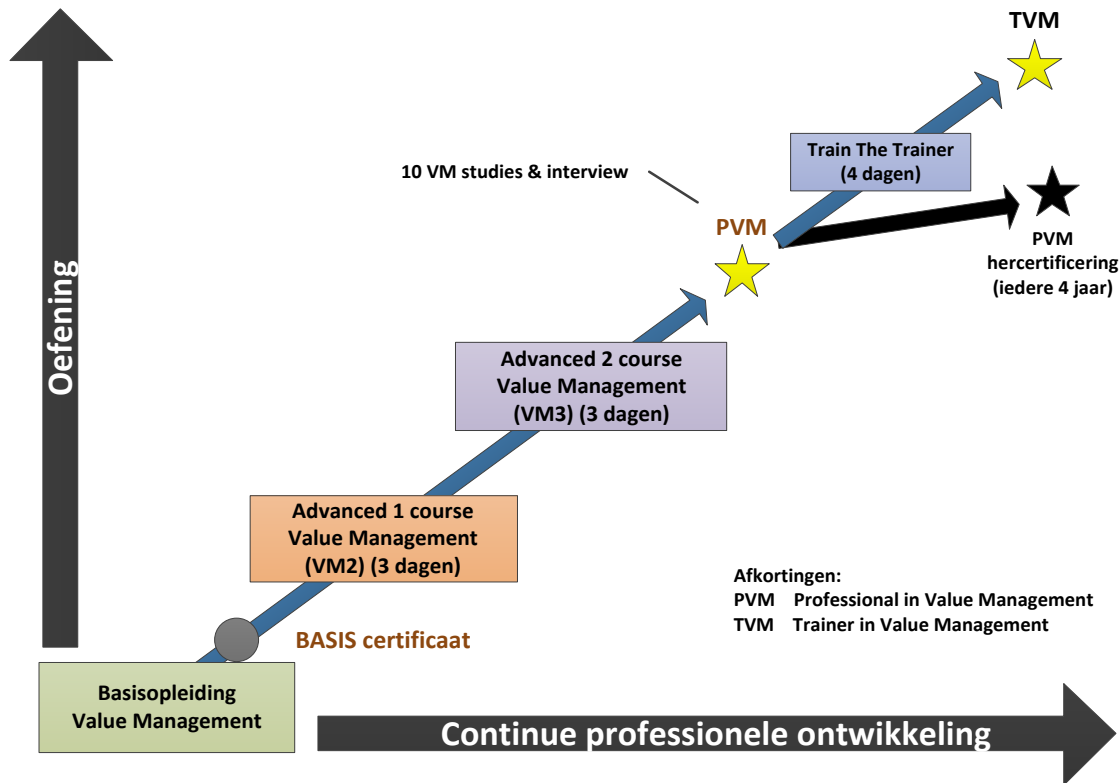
Oefening

TVM

Train The Trainer (4 dagen)

10 VM studies & interview

PVM

PVM hercertificering (iedere 4 jaar)

Advanced 2 course Value Management (VM3) (3 dagen)

Advanced 1 course Value Management (VM2) (3 dagen)

Afkortingen:
PVM Professional in Value Management
TVM Trainer in Value Management

BASIS certificaat

Basisopleiding Value Management

Continue professionele ontwikkeling